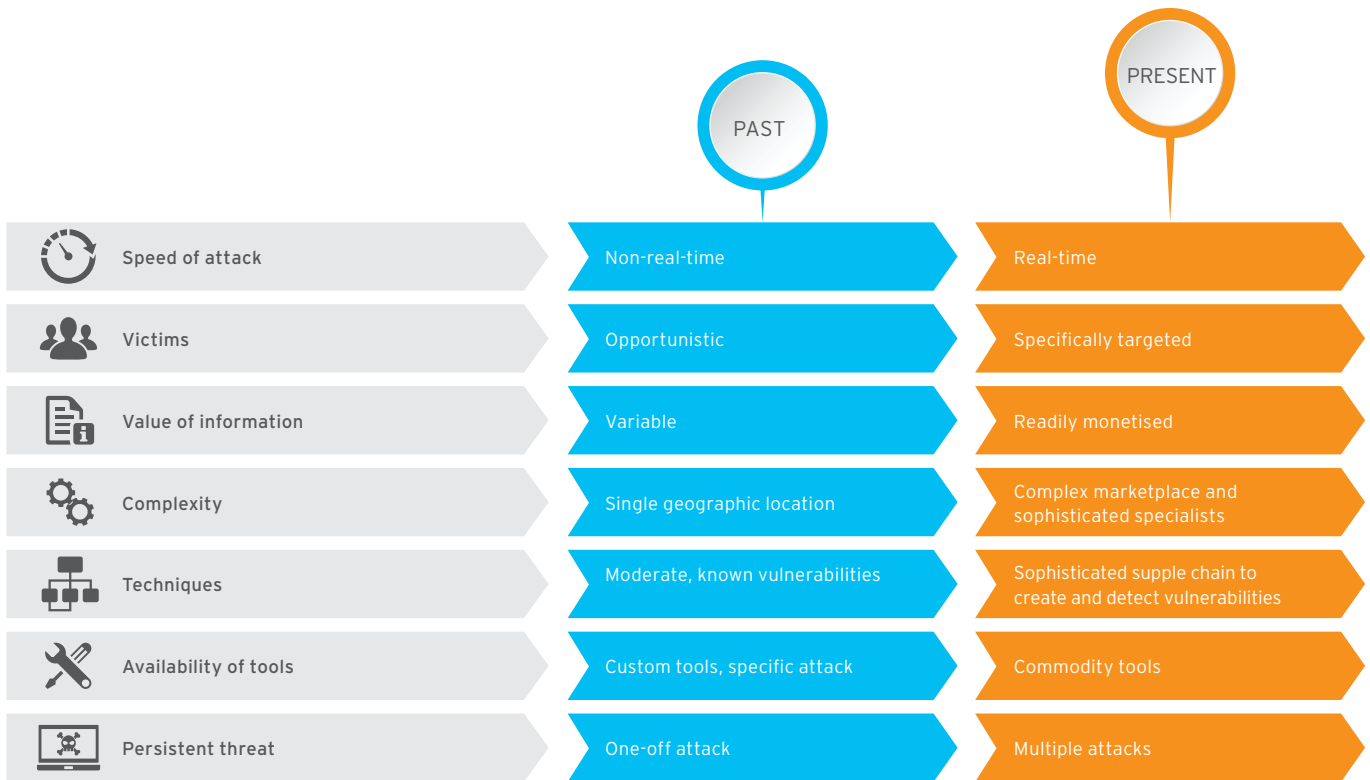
| | PAST | PRESENT |
|---|---|---|
| Speed of attack | Non-real-time | Real-time |
| Victims | Opportunistic | Specifically targeted |
| Value of information | Variable | Readily monetised |
| Complexity | Single geographic location | Complex marketplace and sophisticated specialists |
| Techniques | Moderate, known vulnerabilities | Sophisticated supple chain to create and detect vulnerabilities |
| Availability of tools | Custom tools, specific attack | Commodity tools |
| Persistent threat | One-off attack | Multiple attacks |